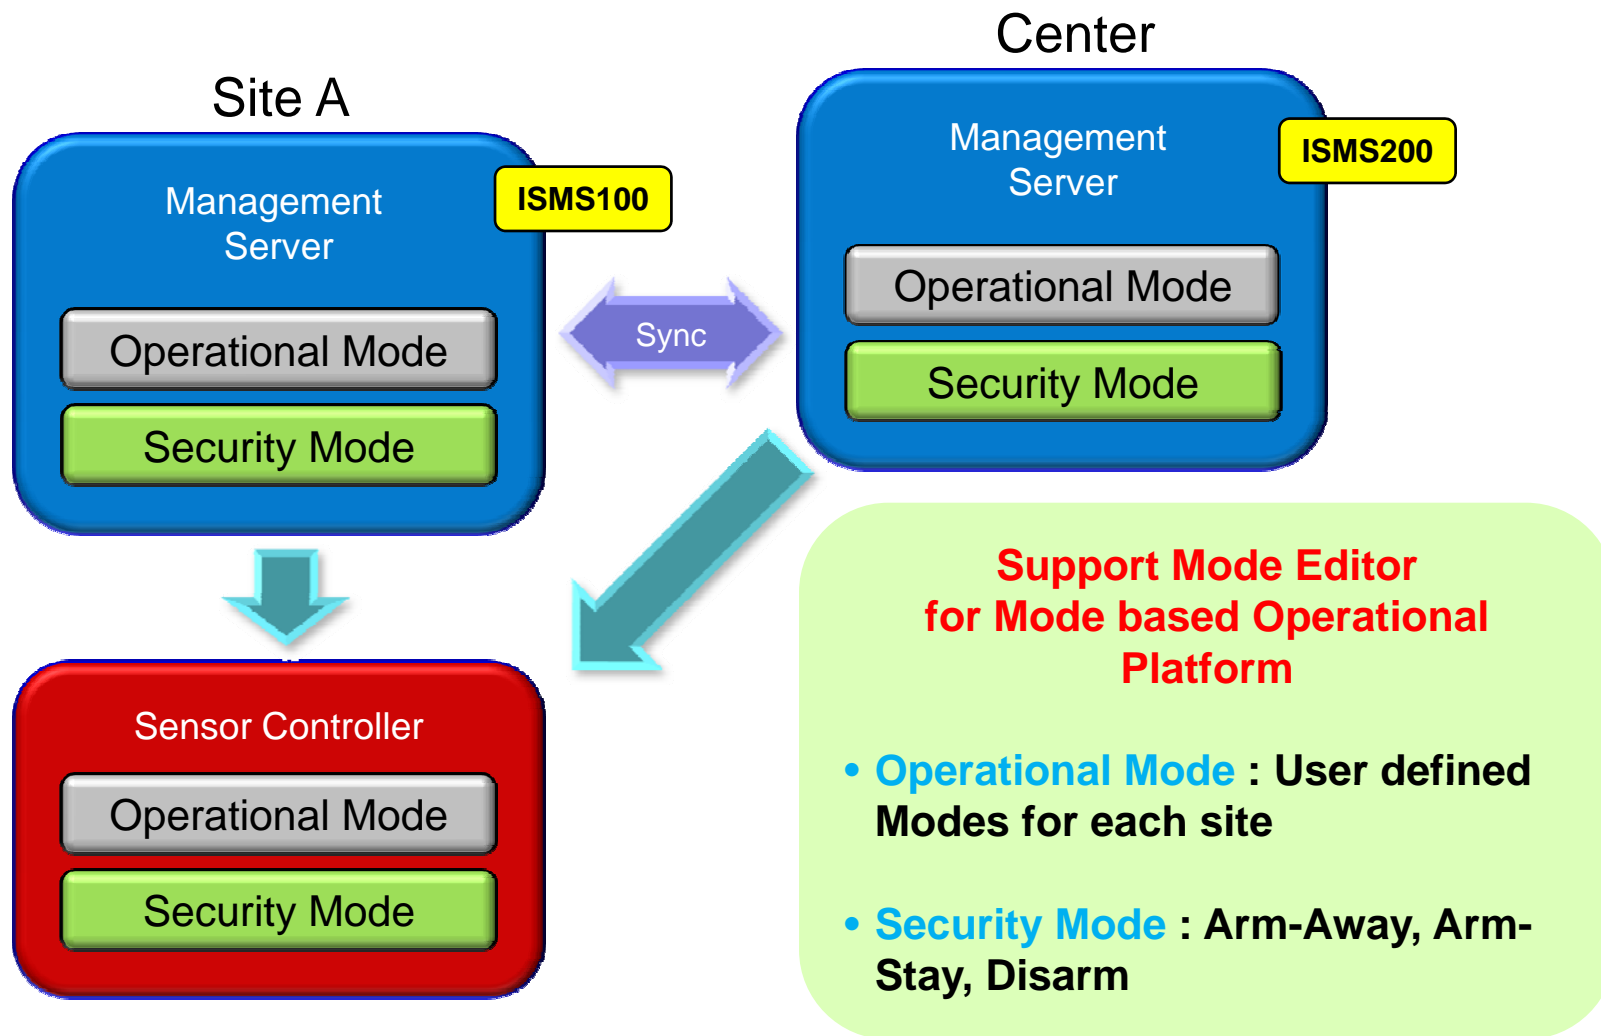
Site A

Management Server

ISMS100

Operational Mode

Security Mode

Center

Management Server

ISMS200

Operational Mode

Security Mode

Sync

Sensor Controller

Operational Mode

Security Mode

Support Mode Editor for Mode based Operational Platform

• Operational Mode : User defined Modes for each site

• Security Mode : Arm-Away, Arm-Stay, Disarm